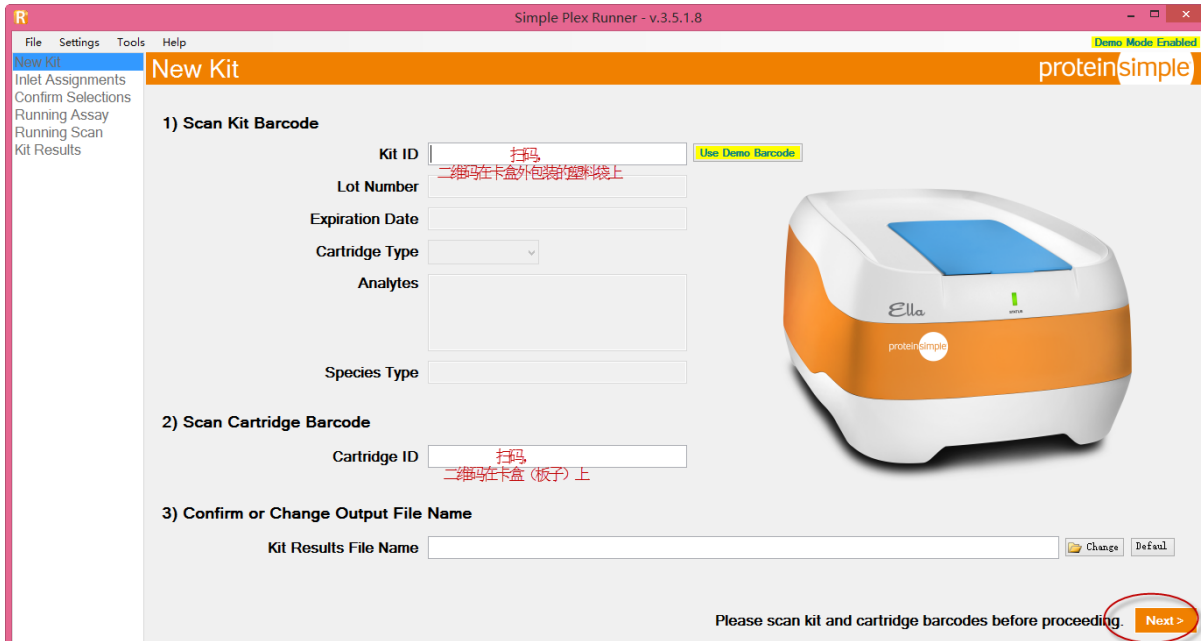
Simple Plex Runner - v.3.5.1.8

File Settings Tools Help

Demo Mode Enabled

New Kit
Inlet Assignments
Confirm Selections
Running Assay
Running Scan
Kit Results

New Kit

proteinsimple

1) Scan Kit Barcode

Kit ID

扫码

二维码在卡盒外包装的塑料袋上

Use Demo Barcode

Lot Number

Expiration Date

Cartridge Type

Analytes

Species Type

Ella

status

proteinsimple

2) Scan Cartridge Barcode

Cartridge ID

扫码

二维码在卡盒（板子）上

3) Confirm or Change Output File Name

Kit Results File Name

Change

Defaul

Please scan kit and cartridge barcodes before proceeding.

Next >